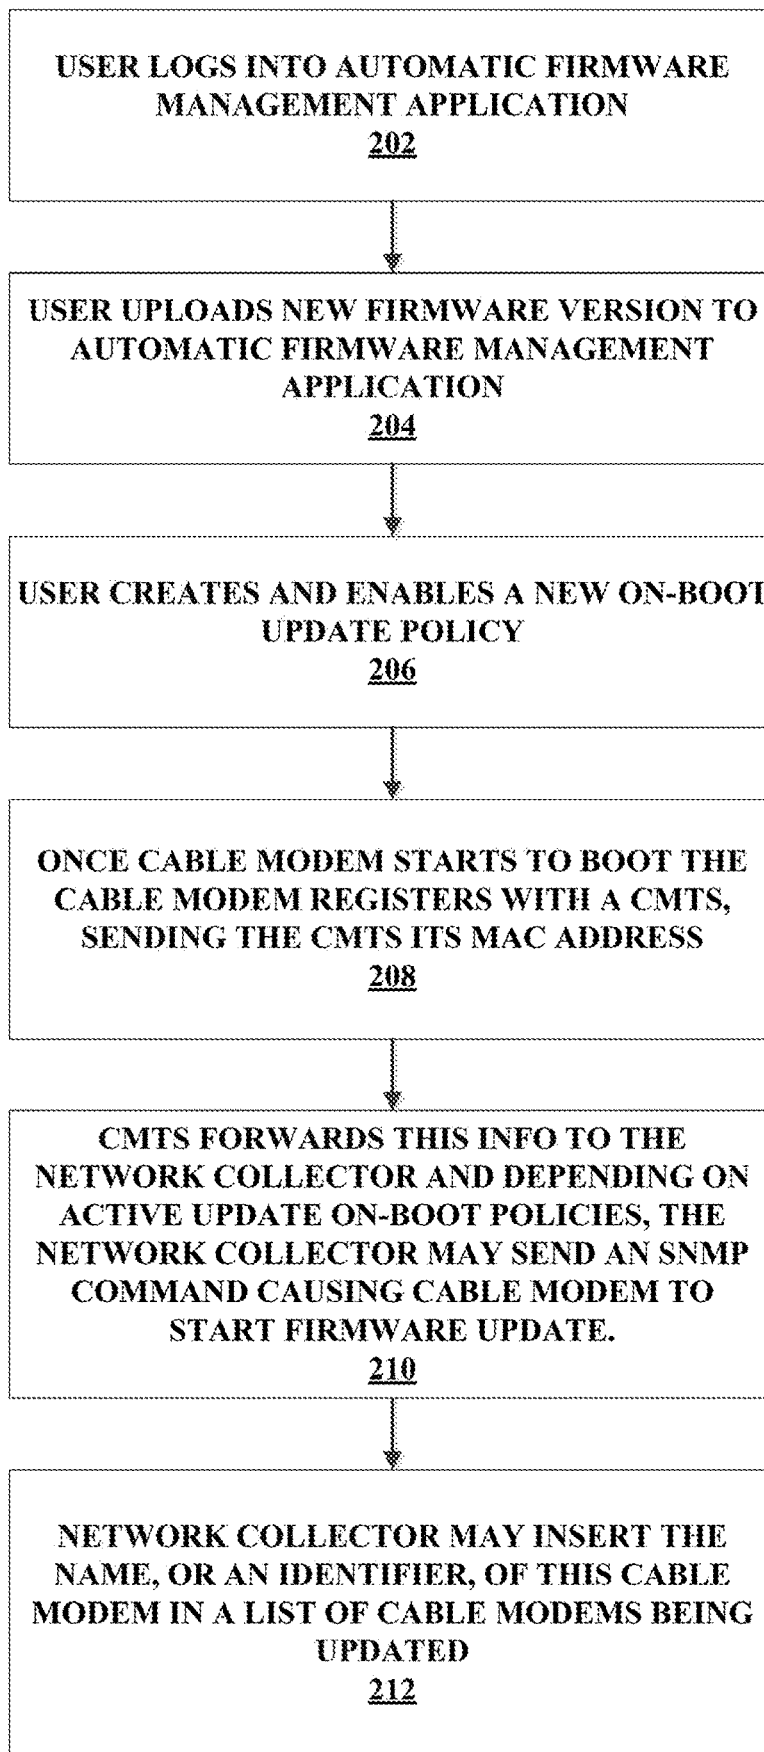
USER LOGS INTO AUTOMATIC FIRMWARE MANAGEMENT APPLICATION
202

USER UPLOADS NEW FIRMWARE VERSION TO AUTOMATIC FIRMWARE MANAGEMENT APPLICATION
204

USER CREATES AND ENABLES A NEW ON-BOOT UPDATE POLICY
206

ONCE CABLE MODEM STARTS TO BOOT THE CABLE MODEM REGISTERS WITH A CMTS, SENDING THE CMTS ITS MAC ADDRESS
208

CMTS FORWARDS THIS INFO TO THE NETWORK COLLECTOR AND DEPENDING ON ACTIVE UPDATE ON-BOOT POLICIES, THE NETWORK COLLECTOR MAY SEND AN SNMP COMMAND CAUSING CABLE MODEM TO START FIRMWARE UPDATE.
210

NETWORK COLLECTOR MAY INSERT THE NAME, OR AN IDENTIFIER, OF THIS CABLE MODEM IN A LIST OF CABLE MODEMS BEING UPDATED
212